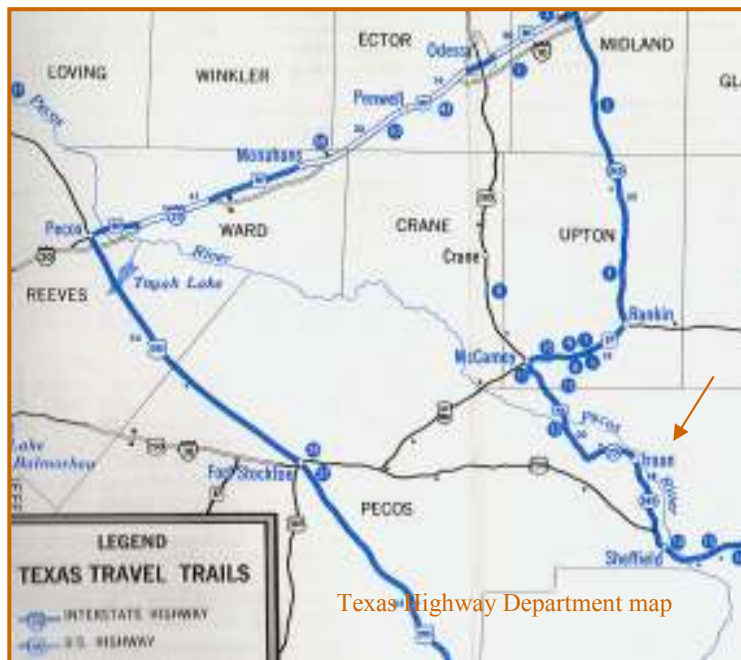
ECTOR
MIDLAND
LOVING
WINKLER
GL
Odessa
Penwell
Monahans
Pecos
WARD
CRANE
UPTON
Crane
Pecos
REEVES
Toyah Lake
River
Rankin
McCamey
Pecos
River
Iraan
Lake
Balmorhea
Fort Stockton
PECOS
Sheffield
LEGEND
TEXAS TRAVEL TRAILS
INTERSTATE HIGHWAY
U.S. HIGHWAY
Texas Highway Department map